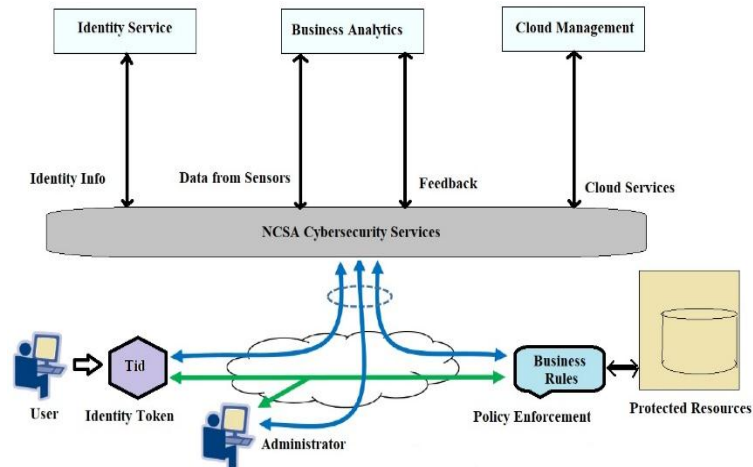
Identity Service

Business Analytics

Cloud Management

Identity Info

Data from Sensors

Feedback

Cloud Services

NCSA Cybersecurity Services

Tid

Business Rules

User

Identity Token

Policy Enforcement

Protected Resources

Administrator